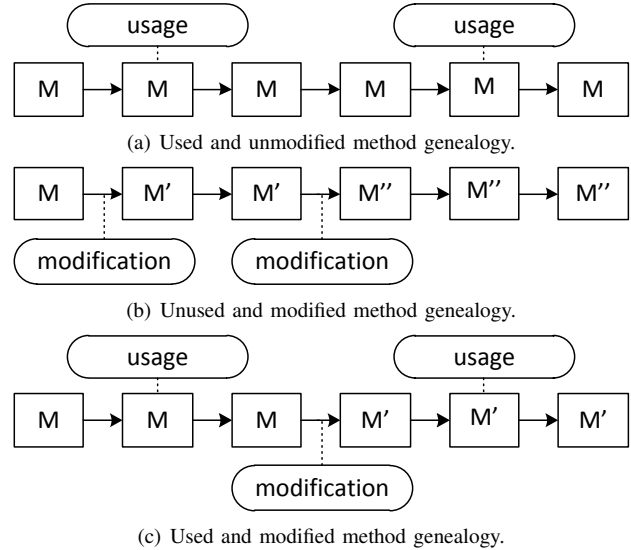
usage

usage

M M M M M M

(a) Used and unmodified method genealogy.

M M’ M’ M’’ M’’ M’’

modification

modification

(b) Unused and modified method genealogy.

usage

usage

M M M M’ M’ M’

modification

(c) Used and modified method genealogy.